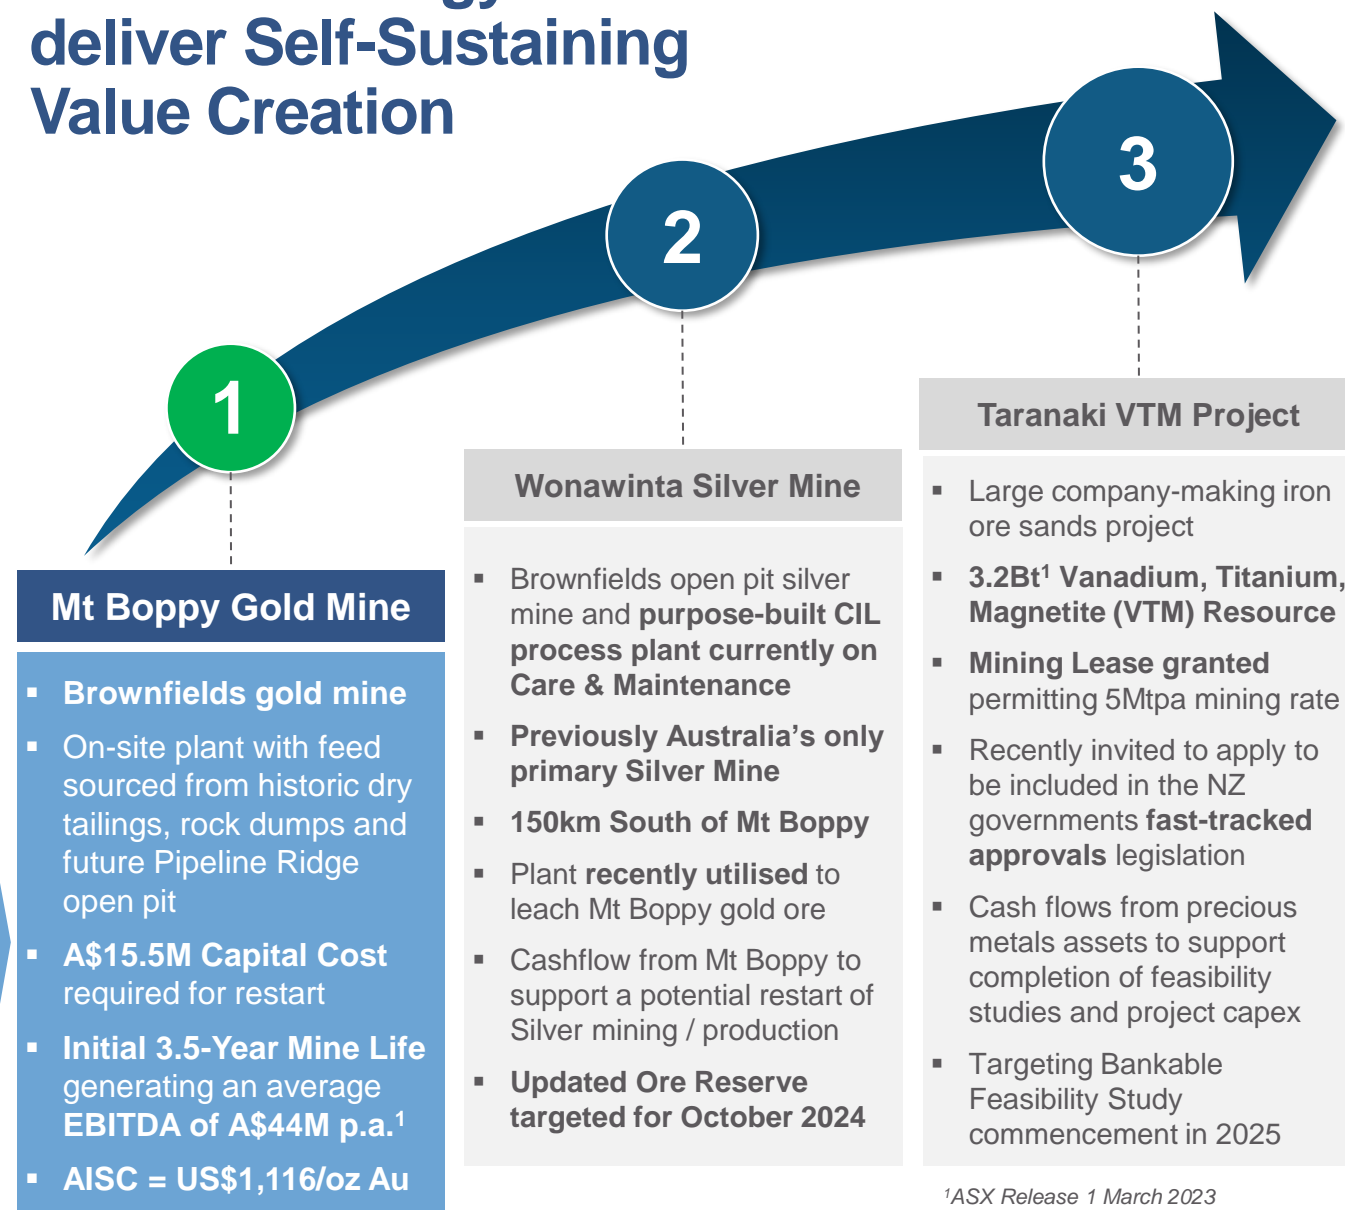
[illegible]
deliver Self-Sustaining Value Creation

1

2

3

Mt Boppy Gold Mine

- Brownfields gold mine
- On-site plant with feed sourced from historic dry tailings, rock dumps and future Pipeline Ridge open pit
- A\$15.5M Capital Cost required for restart
- Initial 3.5-Year Mine Life generating an average EBITDA of A\$44M p.a.$^1$
- AISC = US\$1,116/oz Au

Wonawinta Silver Mine

- Brownfields open pit silver mine and purpose-built CIL process plant currently on Care & Maintenance
- Previously Australia's only primary Silver Mine
- 150km South of Mt Boppy
- Plant recently utilised to leach Mt Boppy gold ore
- Cashflow from Mt Boppy to support a potential restart of Silver mining / production
- Updated Ore Reserve targeted for October 2024

Taranaki VTM Project

- Large company-making iron ore sands project
- 3.2Bt$^1$ Vanadium, Titanium, Magnetite (VTM) Resource
- Mining Lease granted permitting 5Mtpa mining rate
- Recently invited to apply to be included in the NZ governments fast-tracked approvals legislation
- Cash flows from precious metals assets to support completion of feasibility studies and project capex
- Targeting Bankable Feasibility Study commencement in 2025

$^1$ASX Release 1 March 2023